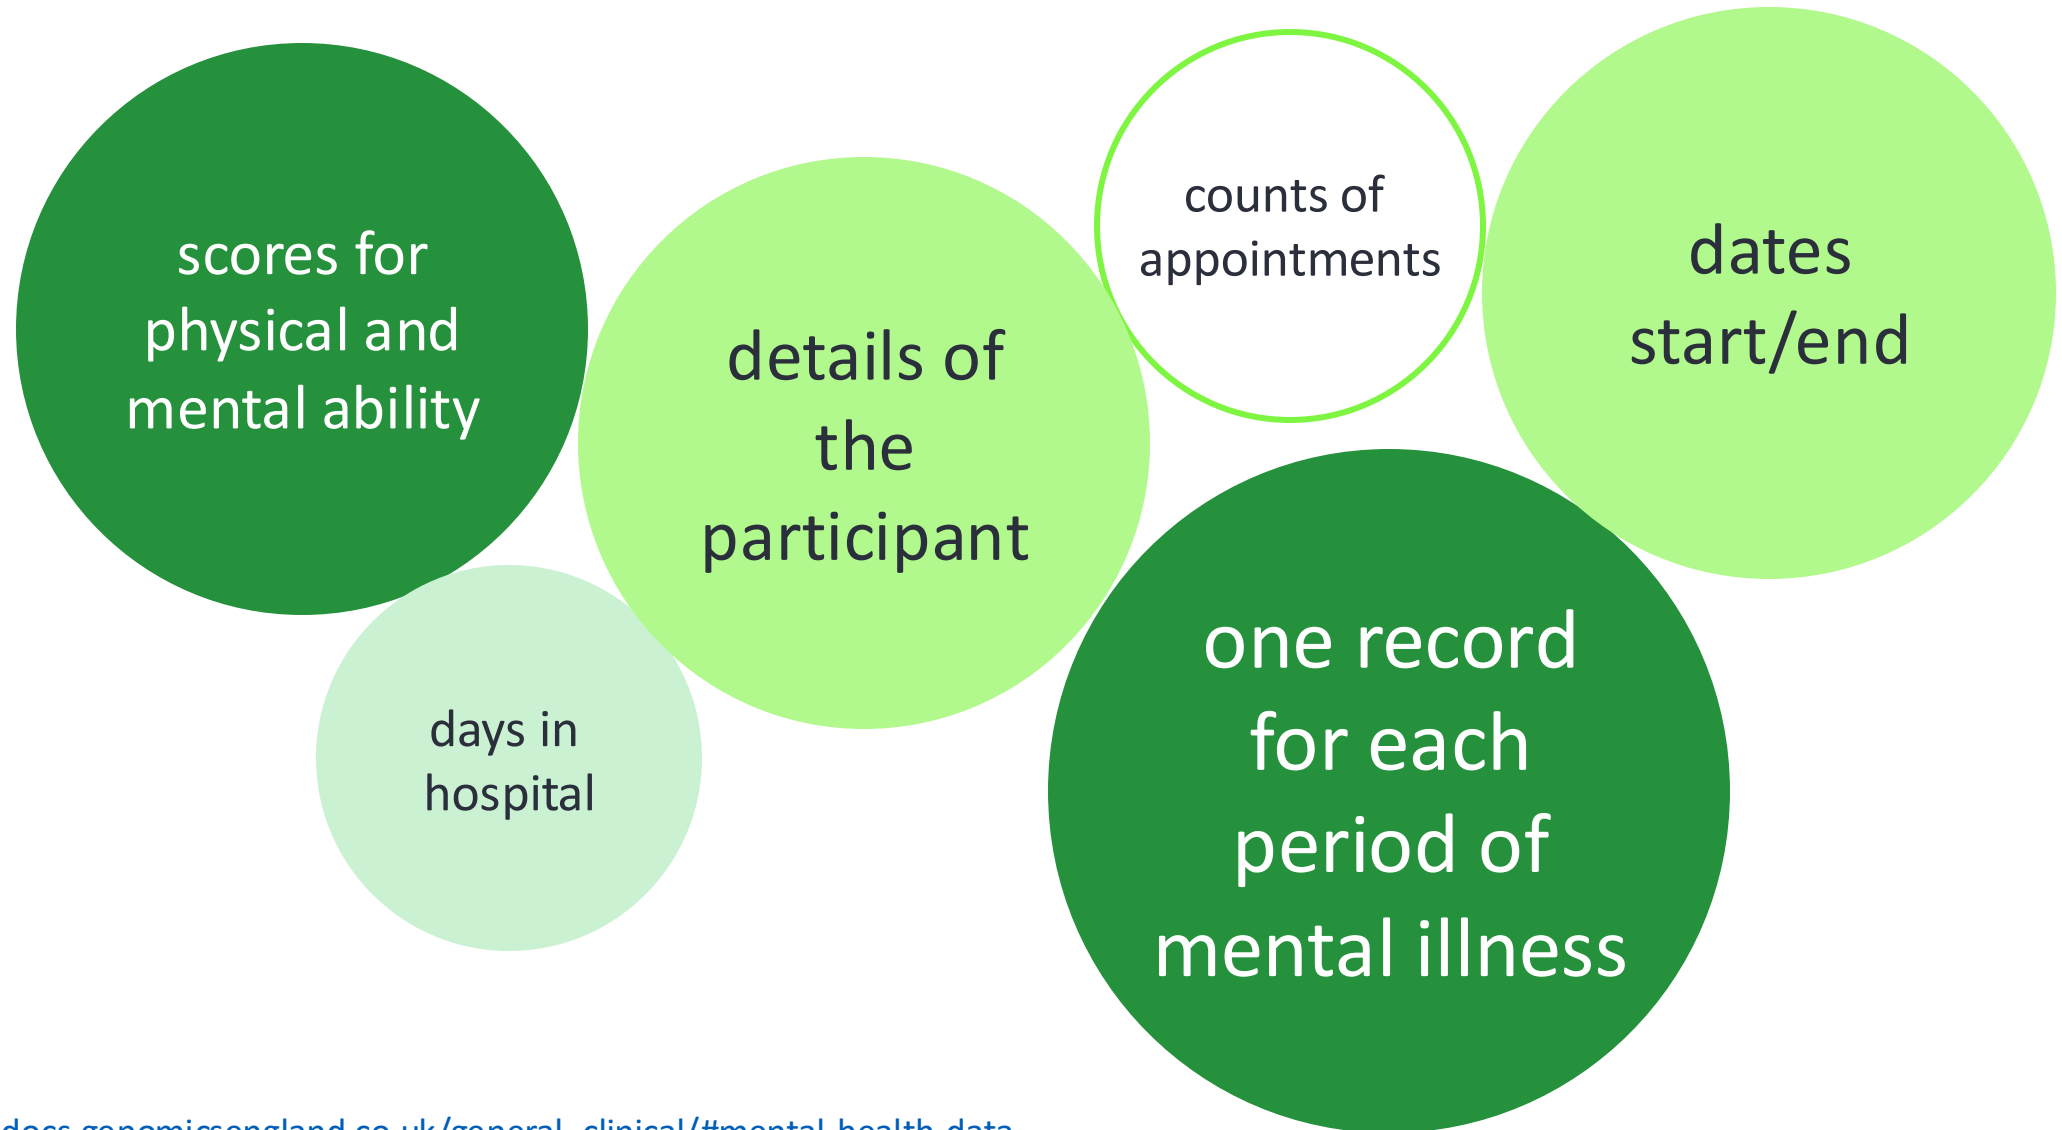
scores for physical and mental ability

details of the participant

counts of appointments

dates start/end

days in hospital

one record for each period of mental illness

docs.genomicsengland.co.uk/general_clinical/#mental-health-data